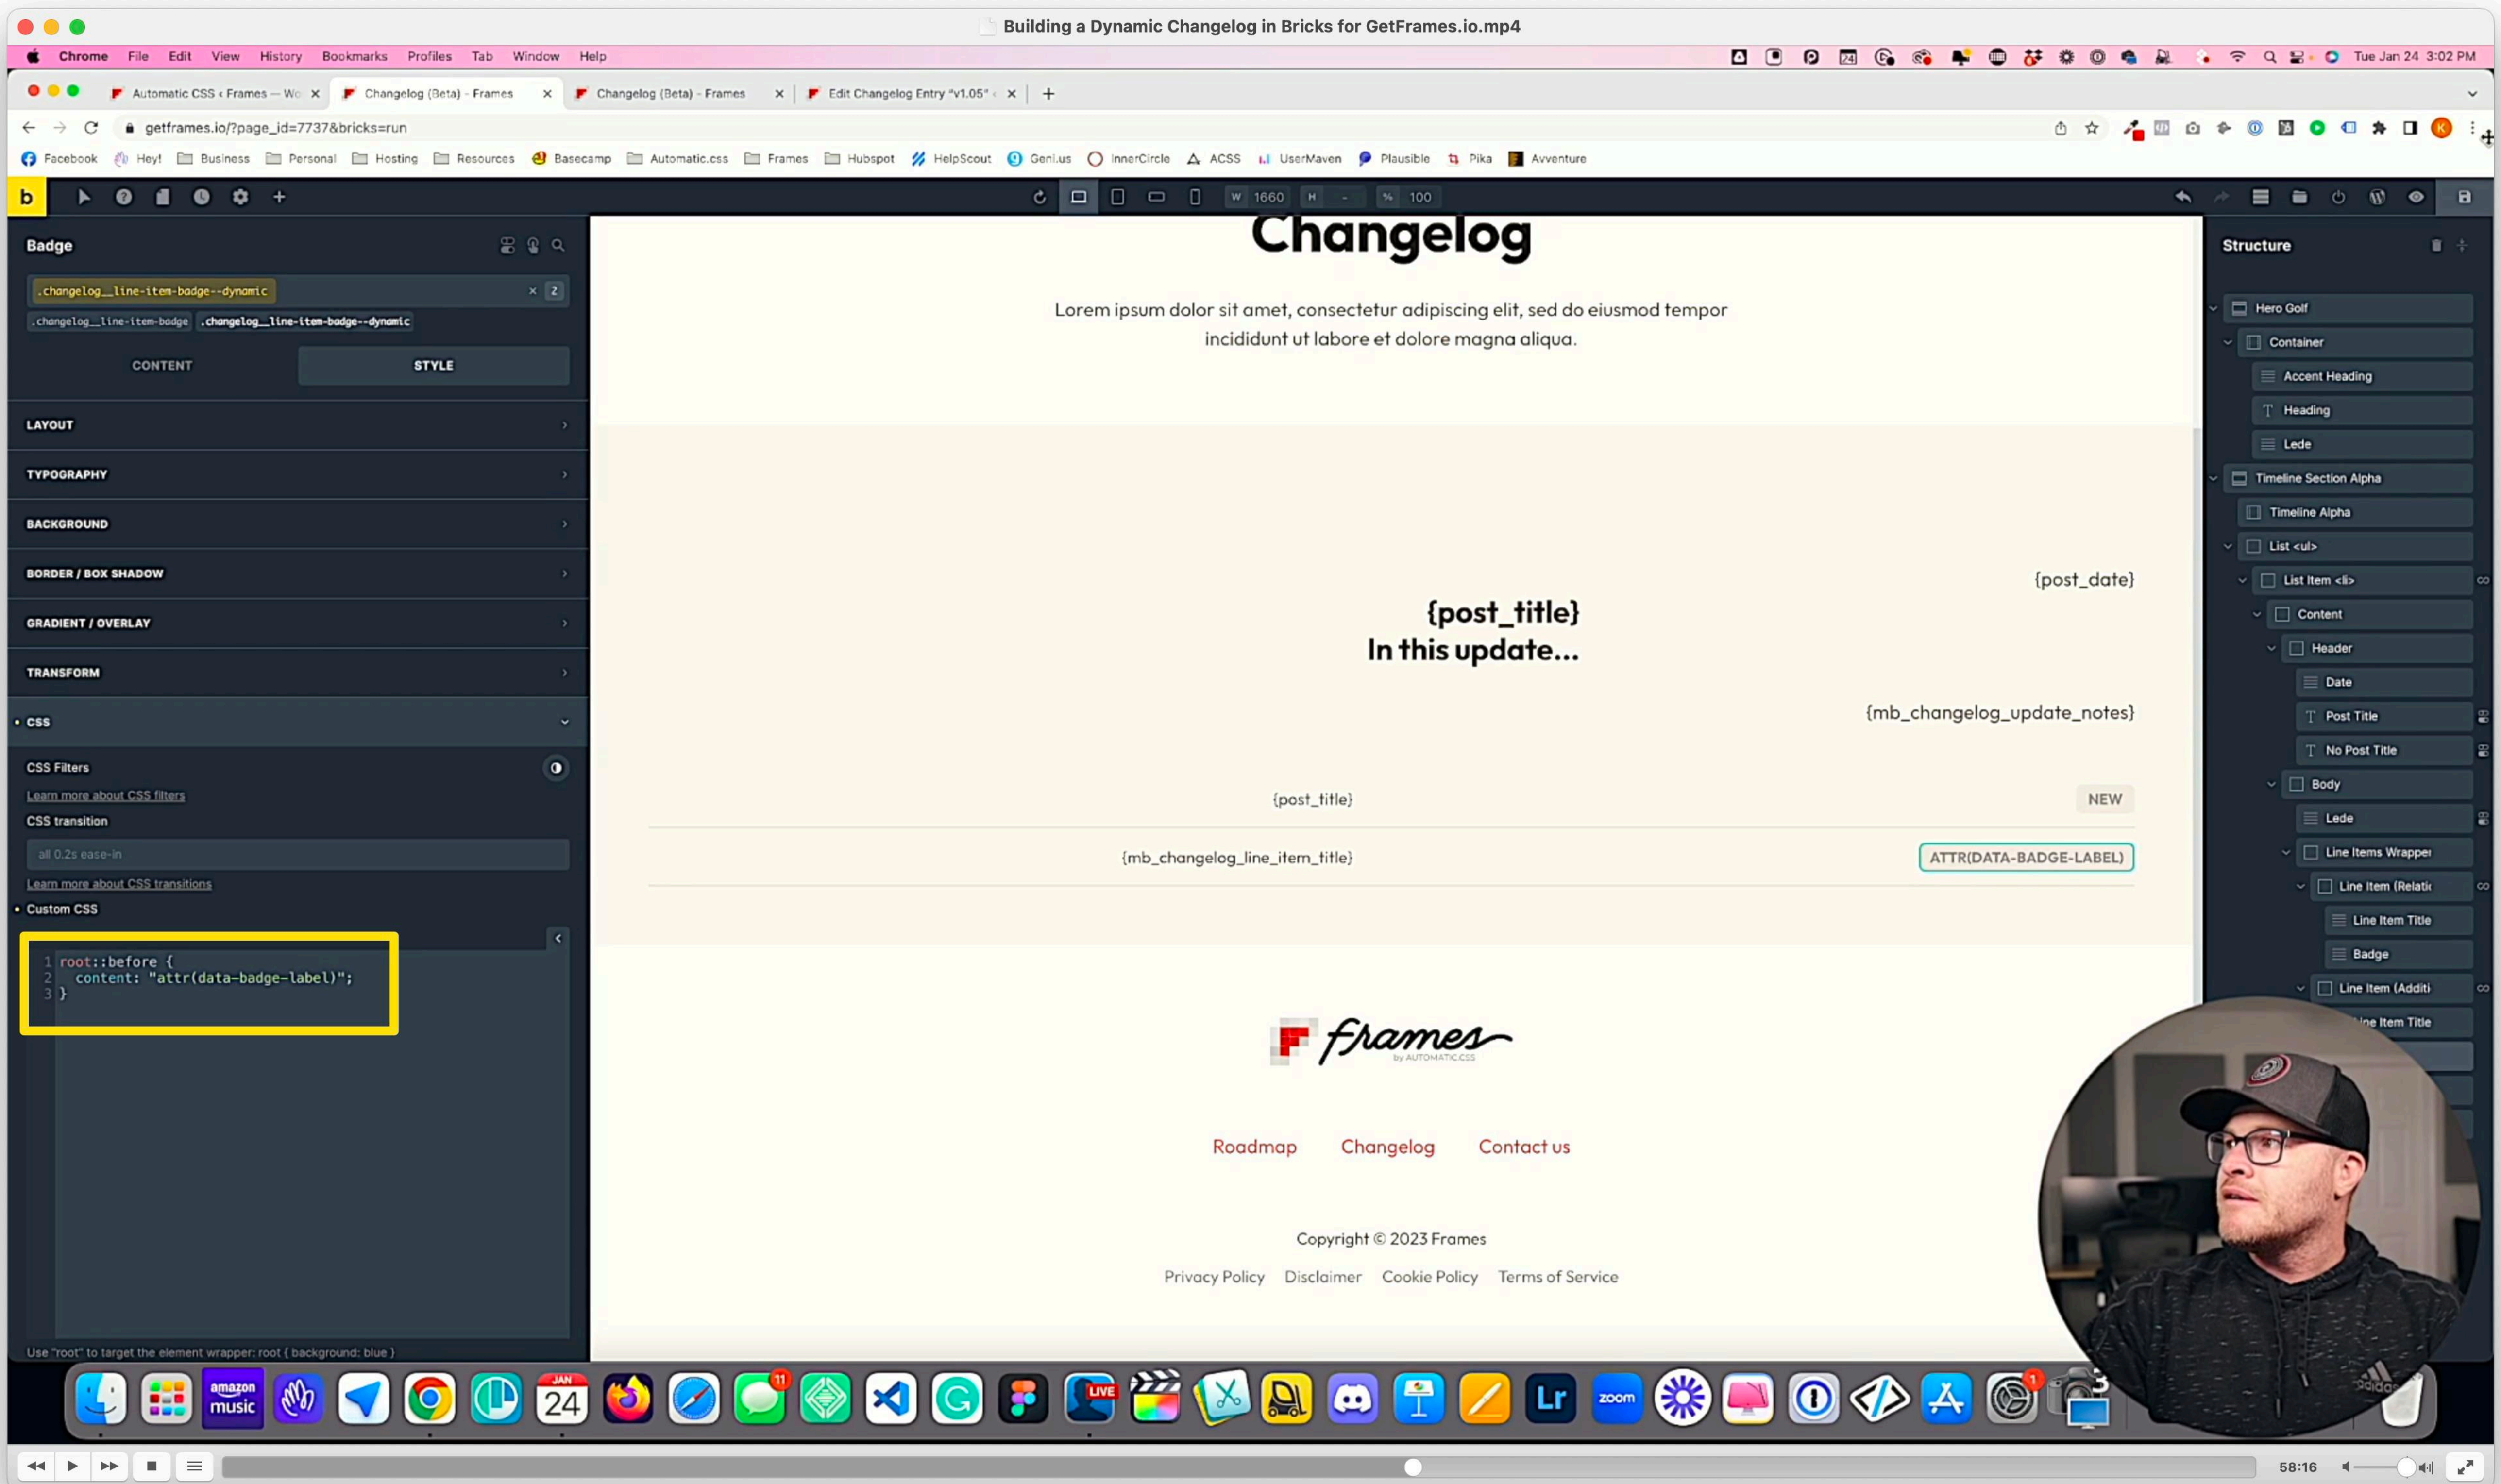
Building a Dynamic Changelog in Bricks for GetFrames.io.mp4

Chrome File Edit View History Bookmarks Profiles Tab Window Help

Tue Jan 24 3:02 PM

Automatic CSS ‹ Frames — Wo | Changelog (Beta) - Frames | Changelog (Beta) - Frames | Edit Changelog Entry "v1.05" ‹

getframes.io/?page_id=7737&bricks=run

Facebook Hey! Business Personal Hosting Resources Basecamp Automatic.css Frames Hubspot HelpScout Geni.us InnerCircle ACSS UserMaven Plausible Pika Avventure

W 1660 H - % 100

Badge

.changelog__line-item-badge--dynamic

.changelog__line-item-badge .changelog__line-item-badge--dynamic

CONTENT STYLE

LAYOUT
TYPOGRAPHY
BACKGROUND
BORDER / BOX SHADOW
GRADIENT / OVERLAY
TRANSFORM
CSS

CSS Filters
Learn more about CSS filters
CSS transition
all 0.2s ease-in
Learn more about CSS transitions
Custom CSS

1 root::before {
2 content: "attr(data-badge-label)";
3 }

Use "root" to target the element wrapper: root { background: blue }

Changelog

Lorem ipsum dolor sit amet, consectetur adipiscing elit, sed do eiusmod tempor incididunt ut labore et dolore magna aliqua.

{post_date}

{post_title}
In this update...

{mb_changelog_update_notes}

{post_title} NEW

{mb_changelog_line_item_title} ATTR(DATA-BADGE-LABEL)

frames by AUTOMATIC.CSS

Roadmap Changelog Contact us

Copyright © 2023 Frames

Privacy Policy Disclaimer Cookie Policy Terms of Service

Structure

Hero Golf
Container
Accent Heading
Heading
Lede
Timeline Section Alpha
Timeline Alpha
List <ul>
List Item <li>
Content
Header
Date
Post Title
No Post Title
Body
Lede
Line Items Wrapper
Line Item (Relatio
Line Item Title
Badge
Line Item (Additi
Line Item Title

58:16